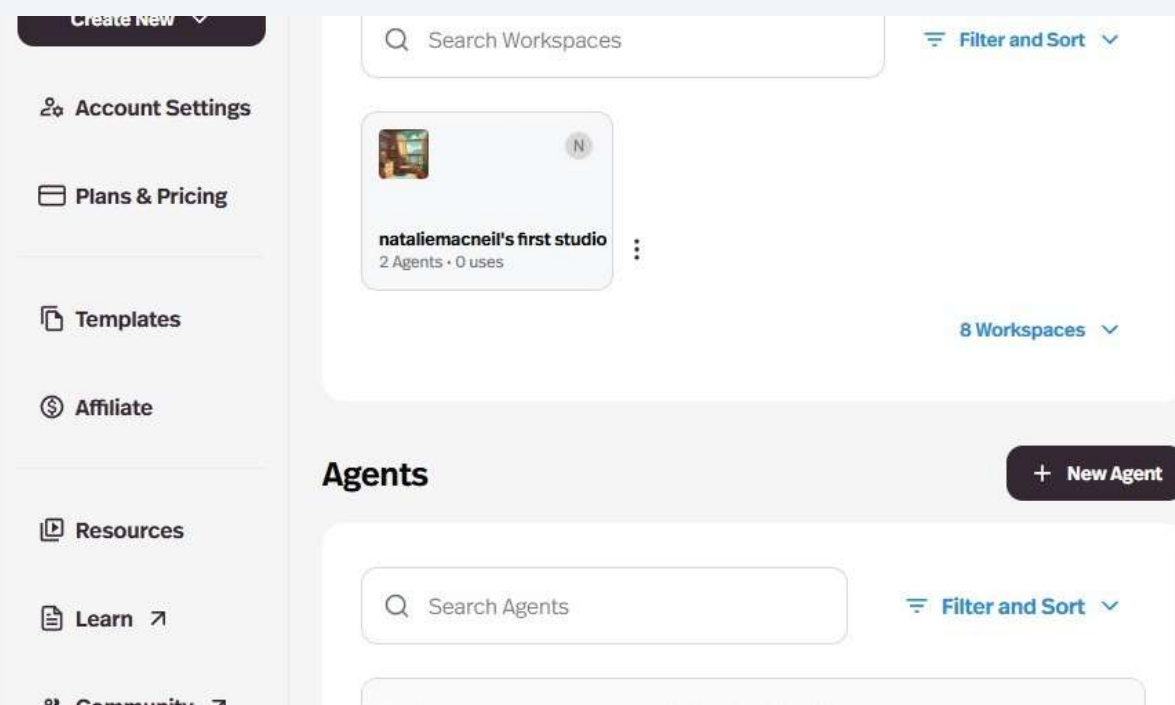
Create New

Account Settings

Plans & Pricing

Templates

Affiliate

Resources

Learn

Community

Search Workspaces

Filter and Sort

N

nataliemacneil's first studio

2 Agents · 0 uses

8 Workspaces

Agents

+ New Agent

Search Agents

Filter and Sort